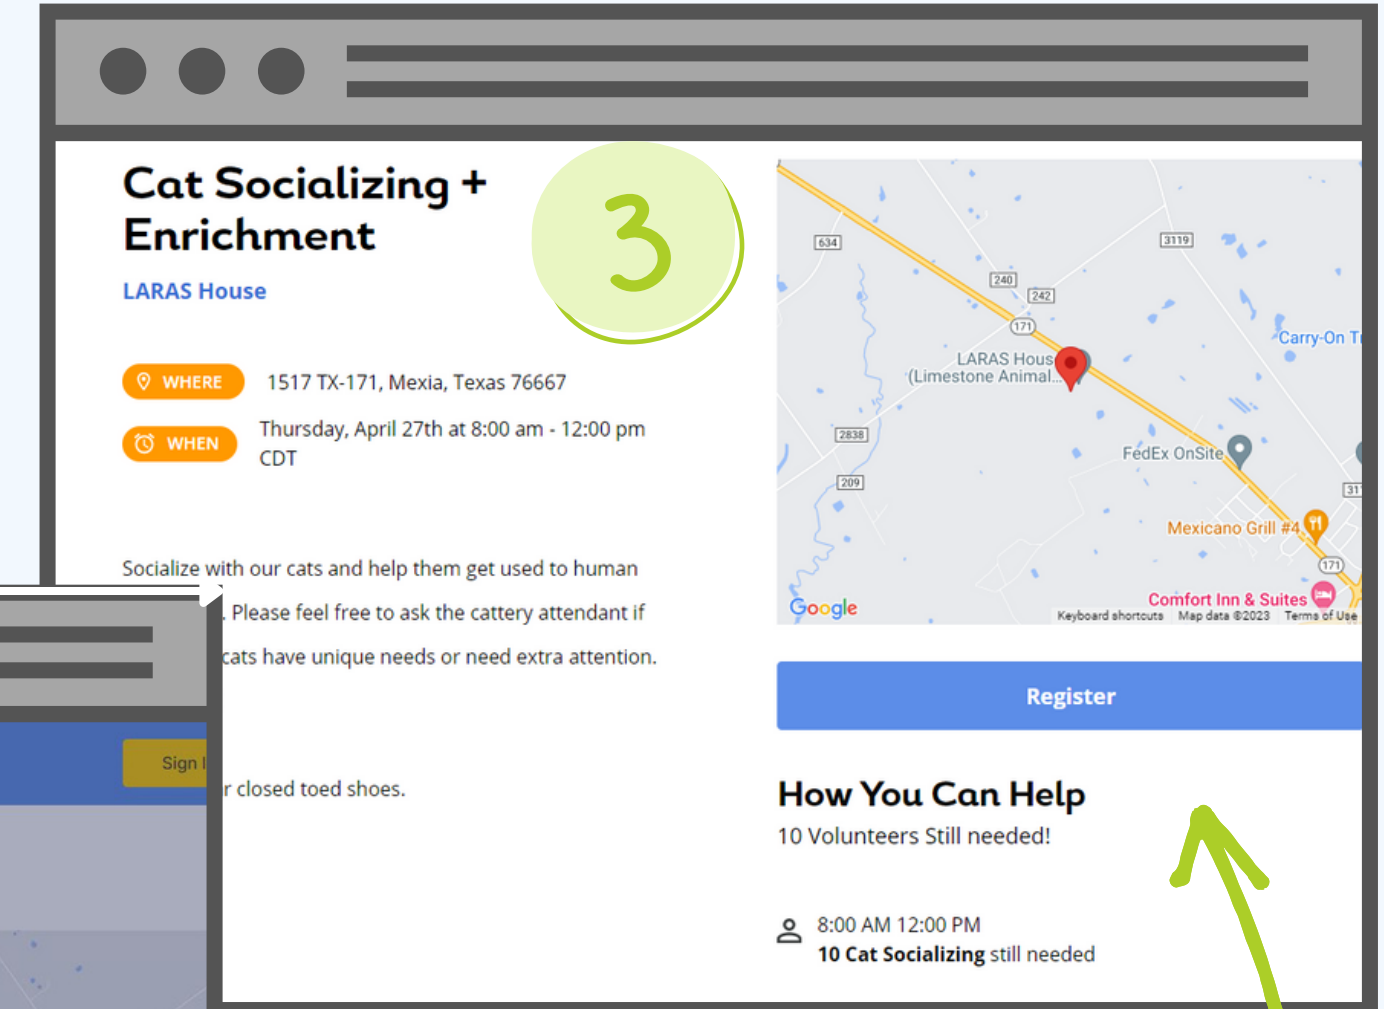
Cat Socializing + Enrichment

3

LARAS House

WHERE 1517 TX-171, Mexia, Texas 76667

WHEN Thursday, April 27th at 8:00 am - 12:00 pm CDT

Socialize with our cats and help them get used to human

. Please feel free to ask the cattery attendant if

cats have unique needs or need extra attention.

r closed toed shoes.

Sign I

634
3119
240
242
171
LARAS Hous
(Limestone Animal...
Carry-On T
2838
209
FedEx OnSite
31
Mexicano Grill #4
171
Comfort Inn & Suites
Google
Keyboard shortcuts Map data ©2023 Terms of Use

Register

How You Can Help

10 Volunteers Still needed!

8:00 AM 12:00 PM

**10 Cat Socializing** still needed